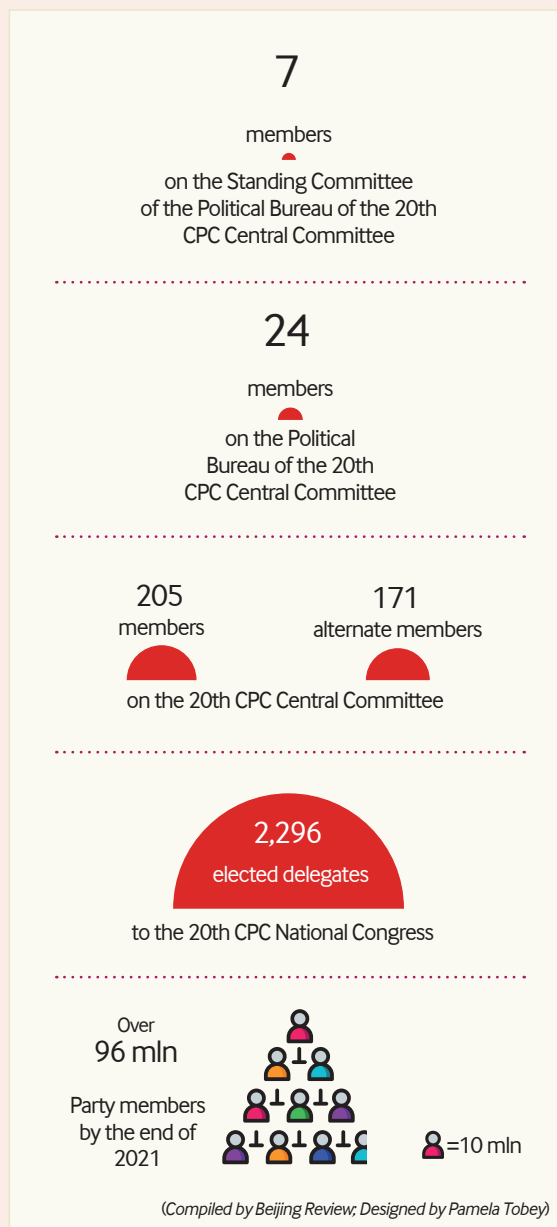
7

members

on the Standing Committee of the Political Bureau of the 20th CPC Central Committee

24

members

on the Political Bureau of the 20th CPC Central Committee

205
members

171
alternate members

on the 20th CPC Central Committee

2,296
elected delegates

to the 20th CPC National Congress

Over
96 mln

Party members by the end of 2021

=10 mln

(Compiled by Beijing Review; Designed by Pamela Tobey)